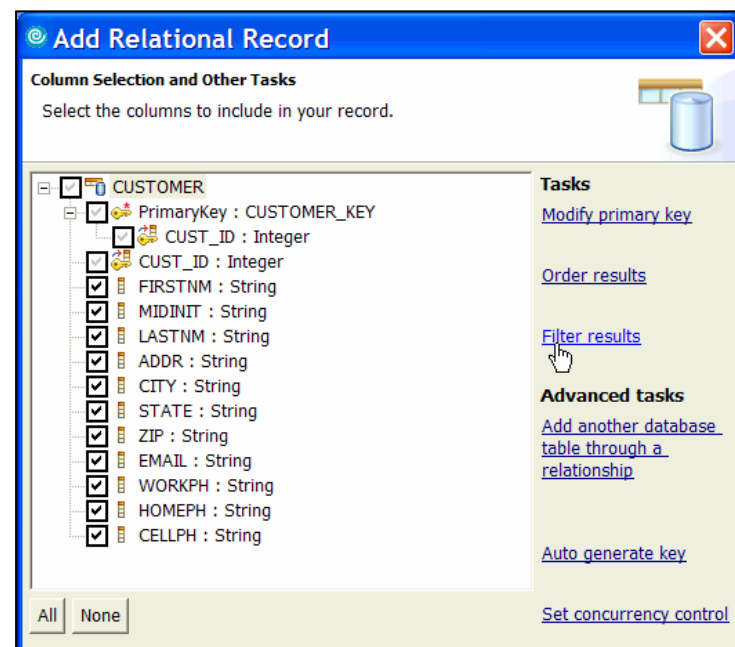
Add Relational Record

Column Selection and Other Tasks

Select the columns to include in your record.

CUSTOMER
PrimaryKey : CUSTOMER_KEY
CUST_ID : Integer
CUST_ID : Integer
FIRSTNM : String
MIDINIT : String
LASTNM : String
ADDR : String
CITY : String
STATE : String
ZIP : String
EMAIL : String
WORKPH : String
HOMEPH : String
CELLPH : String

Tasks
Modify primary key
Order results
Filter results

Advanced tasks
Add another database table through a relationship
Auto generate key
Set concurrency control

All
None